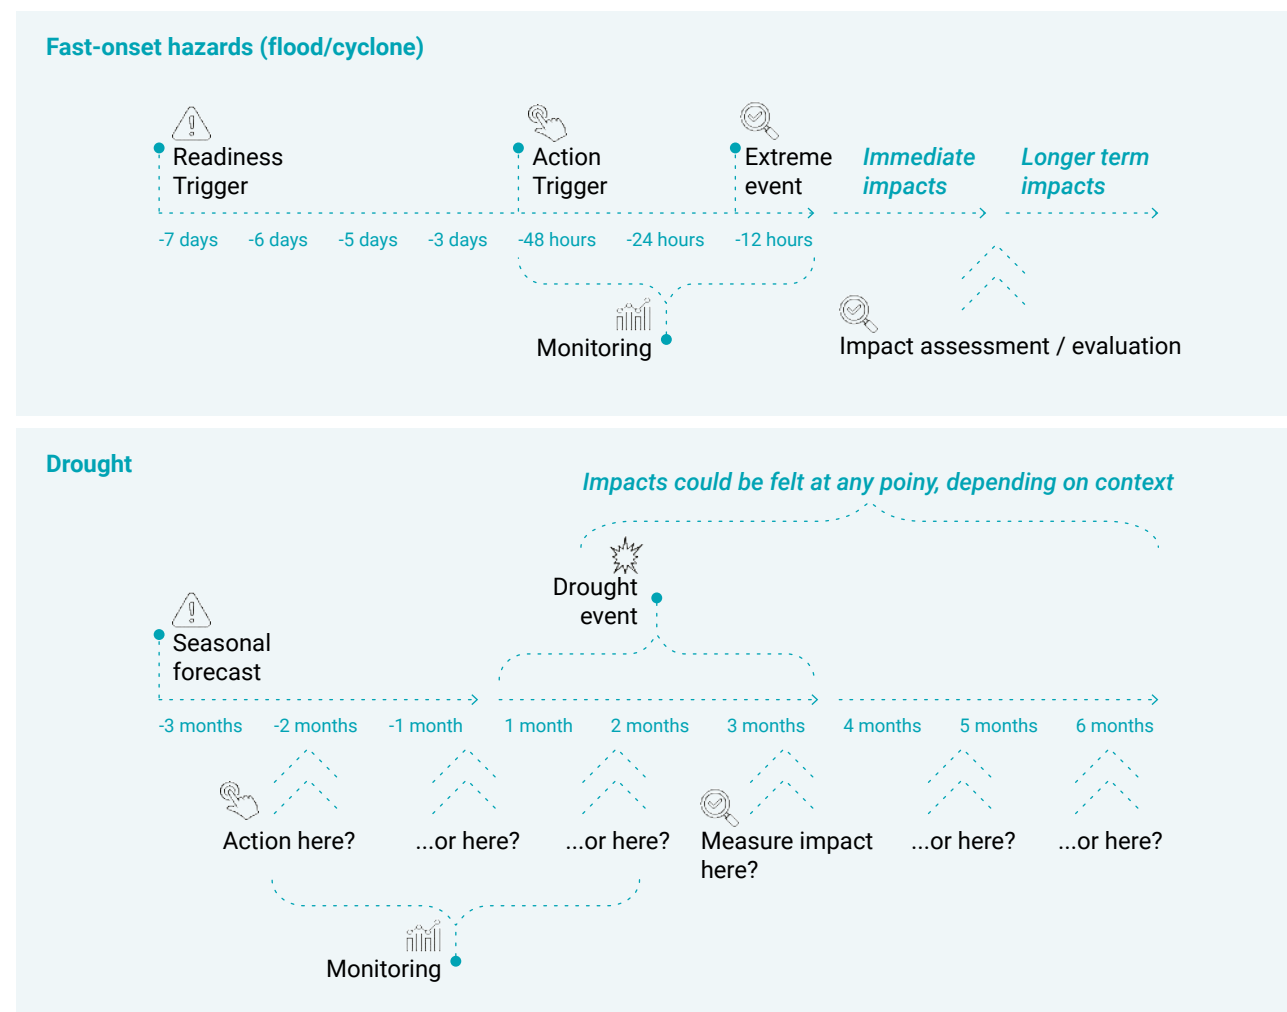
Fast-onset hazards (flood/cyclone)

Readiness Trigger

Action Trigger

Extreme event

Immediate impacts

Longer term impacts

-7 days -6 days -5 days -3 days -48 hours -24 hours -12 hours

Monitoring

Impact assessment / evaluation

Drought

Impacts could be felt at any poiny, depending on context

Drought event

Seasonal forecast

-3 months -2 months -1 month 1 month 2 months 3 months 4 months 5 months 6 months

Action here?

...or here?

...or here?

Measure impact here?

...or here?

...or here?

Monitoring